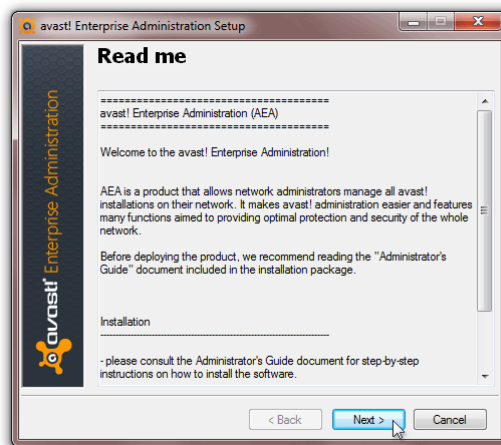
avast! Enterprise Administration Setup

Read me

avast! Enterprise Administration

=======================================
avast! Enterprise Administration (AEA)
=======================================

Welcome to the avast! Enterprise Administration!

AEA is a product that allows network administrators manage all avast! installations on their network. It makes avast! administration easier and features many functions aimed to providing optimal protection and security of the whole network.

Before deploying the product, we recommend reading the "Administrator's Guide" document included in the installation package.

Installation
------------------------------------------------------------------------

- please consult the Administrator's Guide document for step-by-step instructions on how to install the software.

< Back
Next >
Cancel